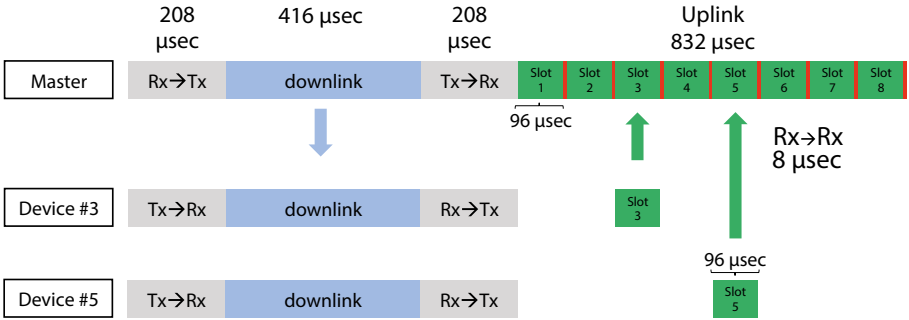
208 µsec

416 µsec

208 µsec

Uplink
832 µsec

Master

Rx→Tx

downlink

Tx→Rx

Slot 1

Slot 2

Slot 3

Slot 4

Slot 5

Slot 6

Slot 7

Slot 8

96 µsec

Rx→Rx
8 µsec

Device #3

Tx→Rx

downlink

Rx→Tx

Slot 3

96 µsec

Device #5

Tx→Rx

downlink

Rx→Tx

Slot 5